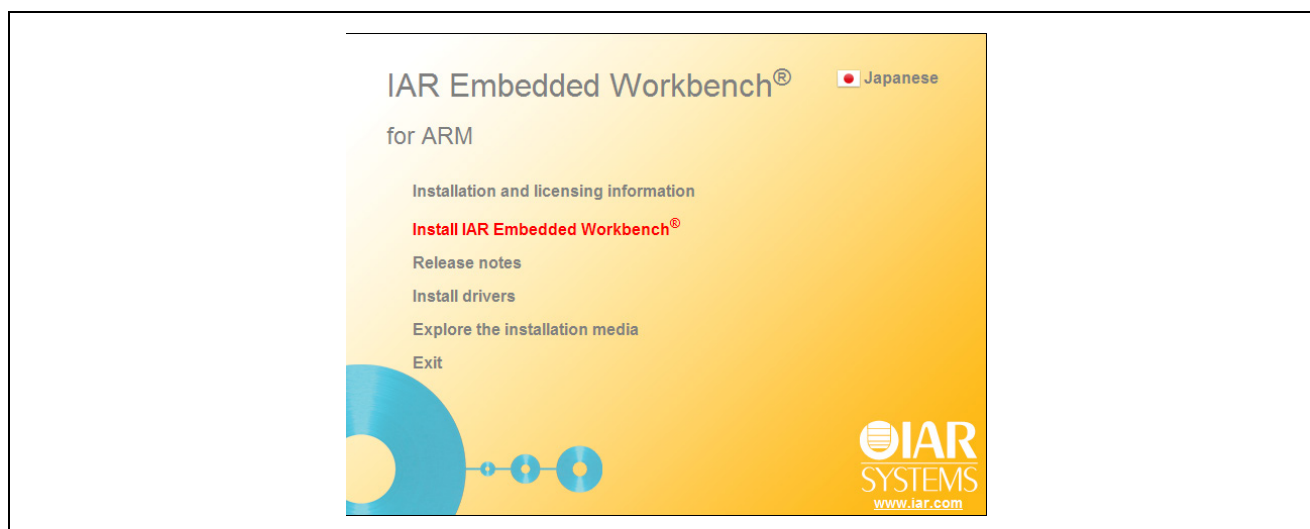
IAR Embedded Workbench®

Japanese

for ARM

Installation and licensing information

Install IAR Embedded Workbench®

Release notes

Install drivers

Explore the installation media

Exit

IAR SYSTEMS

www.iar.com